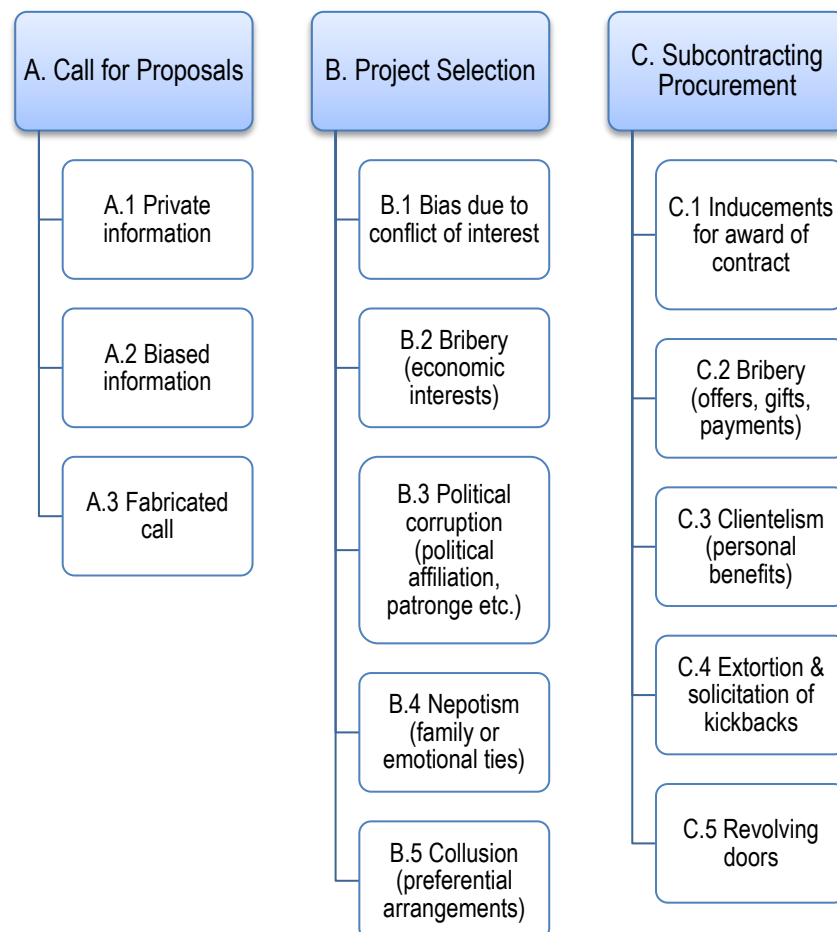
A. Call for Proposals

A.1 Private information

A.2 Biased information

A.3 Fabricated call

B. Project Selection

B.1 Bias due to conflict of interest

B.2 Bribery (economic interests)

B.3 Political corruption (political affiliation, patronge etc.)

B.4 Nepotism (family or emotional ties)

B.5 Collusion (preferential arrangements)

C. Subcontracting Procurement

C.1 Inducements for award of contract

C.2 Bribery (offers, gifts, payments)

C.3 Clientelism (personal benefits)

C.4 Extortion & solicitation of kickbacks

C.5 Revolving doors